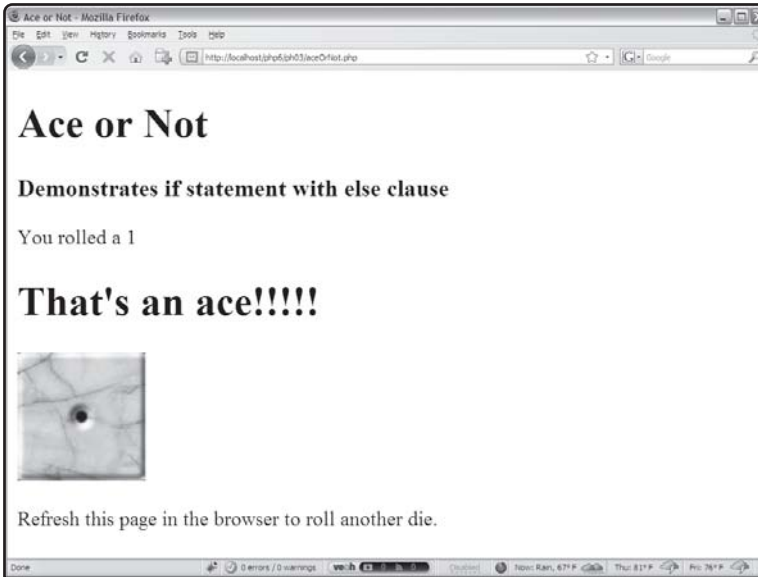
Ace or Not - Mozilla Firefox

File Edit View History Bookmarks Tools Help

http://localhost/php6/ph03/aceOrNot.php

Google

# Ace or Not

### Demonstrates if statement with else clause

You rolled a 1

# That's an ace!!!!!

Refresh this page in the browser to roll another die.

Done

0 errors / 0 warnings

Disabled

Now: Rain, 67°F

Thu: 81°F

Fri: 76°F